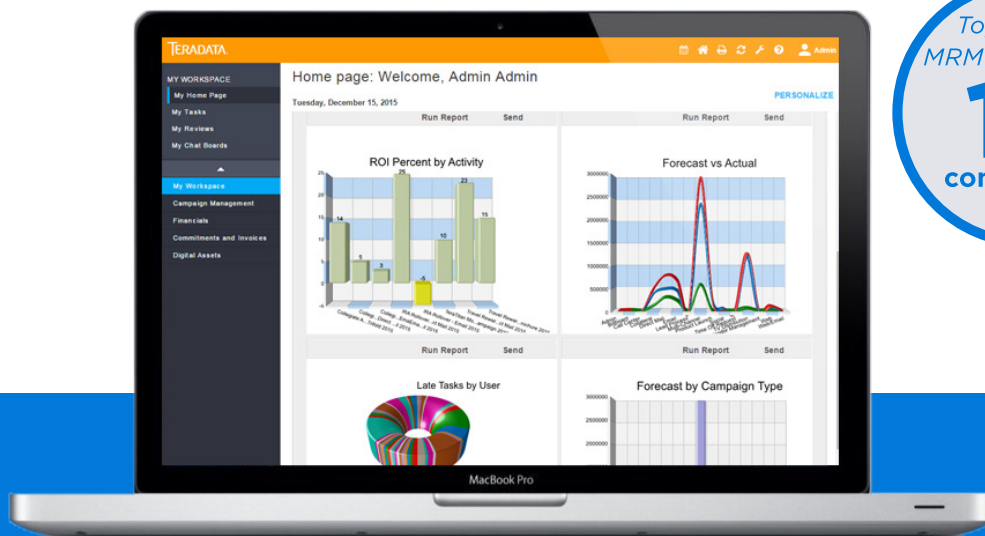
To
MRM
1
con

TERADATA.
Admin

MY WORKSPACE
My Home Page
My Tasks
My Reviews
My Chat Boards
My Workspace
Campaign Management
Financials
Commitments and Invoices
Digital Assets

Home page: Welcome, Admin Admin
Tuesday, December 15, 2015
PERSONALIZE

Run Report Send
ROI Percent by Activity
25
20
15
10
5
0
-5
14
5
3
25
-5
10
23
15

Run Report Send
Forecast vs Actual
3000000
2500000
2000000
1500000
1000000
500000
0

Run Report Send
Late Tasks by User

Run Report Send
Forecast by Campaign Type
3000000
2500000
2000000

MacBook Pro